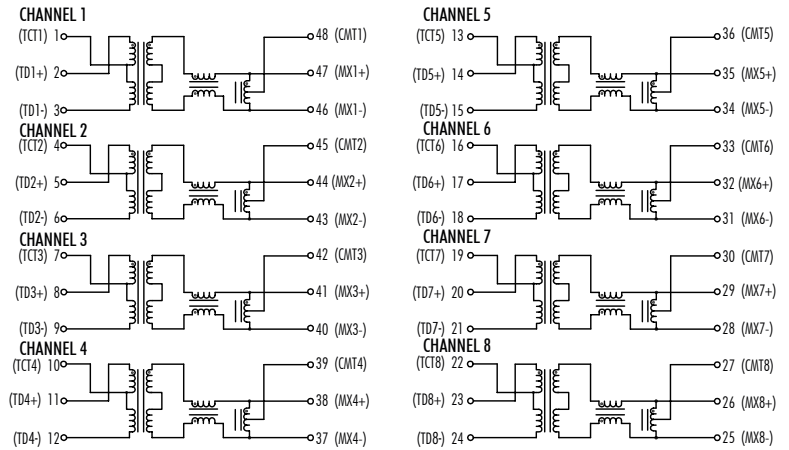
CHANNEL 1
(TCT1) 1
(TD1+) 2
(TD1-) 3
48 (CMT1)
47 (MX1+)
46 (MX1-)

CHANNEL 2
(TCT2) 4
(TD2+) 5
(TD2-) 6
45 (CMT2)
44 (MX2+)
43 (MX2-)

CHANNEL 3
(TCT3) 7
(TD3+) 8
(TD3-) 9
42 (CMT3)
41 (MX3+)
40 (MX3-)

CHANNEL 4
(TCT4) 10
(TD4+) 11
(TD4-) 12
39 (CMT4)
38 (MX4+)
37 (MX4-)

CHANNEL 5
(TCT5) 13
(TD5+) 14
(TD5-) 15
36 (CMT5)
35 (MX5+)
34 (MX5-)

CHANNEL 6
(TCT6) 16
(TD6+) 17
(TD6-) 18
33 (CMT6)
32 (MX6+)
31 (MX6-)

CHANNEL 7
(TCT7) 19
(TD7+) 20
(TD7-) 21
30 (CMT7)
29 (MX7+)
28 (MX7-)

CHANNEL 8
(TCT8) 22
(TD8+) 23
(TD8-) 24
27 (CMT8)
26 (MX8+)
25 (MX8-)